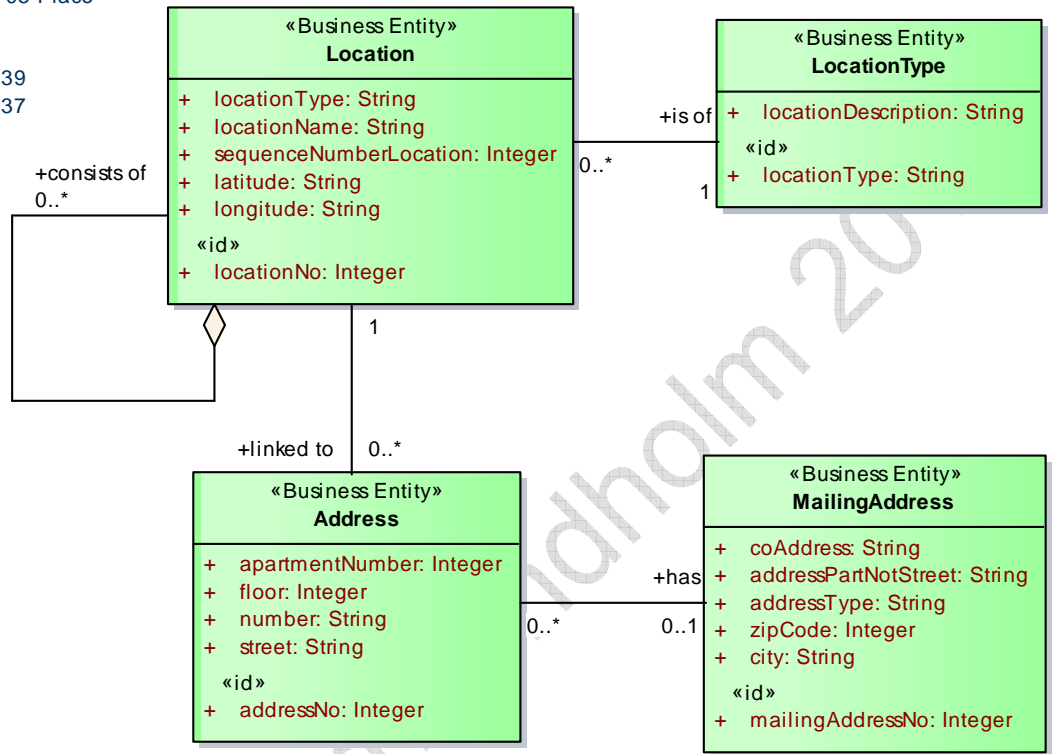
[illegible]Place
39
37

«Business Entity»
Location
+ locationType: String
+ locationName: String
+ sequenceNumberLocation: Integer
+ latitude: String
+ longitude: String
«id»
+ locationNo: Integer

+consists of
0..*

+is of
0..*
1

«Business Entity»
LocationType
+ locationDescription: String
«id»
+ locationType: String

1
+linked to 0..*

«Business Entity»
Address
+ apartmentNumber: Integer
+ floor: Integer
+ number: String
+ street: String
«id»
+ addressNo: Integer

+has
0..*
0..1

«Business Entity»
MailingAddress
+ coAddress: String
+ addressPartNotStreet: String
+ addressType: String
+ zipCode: Integer
+ city: String
«id»
+ mailingAddressNo: Integer

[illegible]dholm 20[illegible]